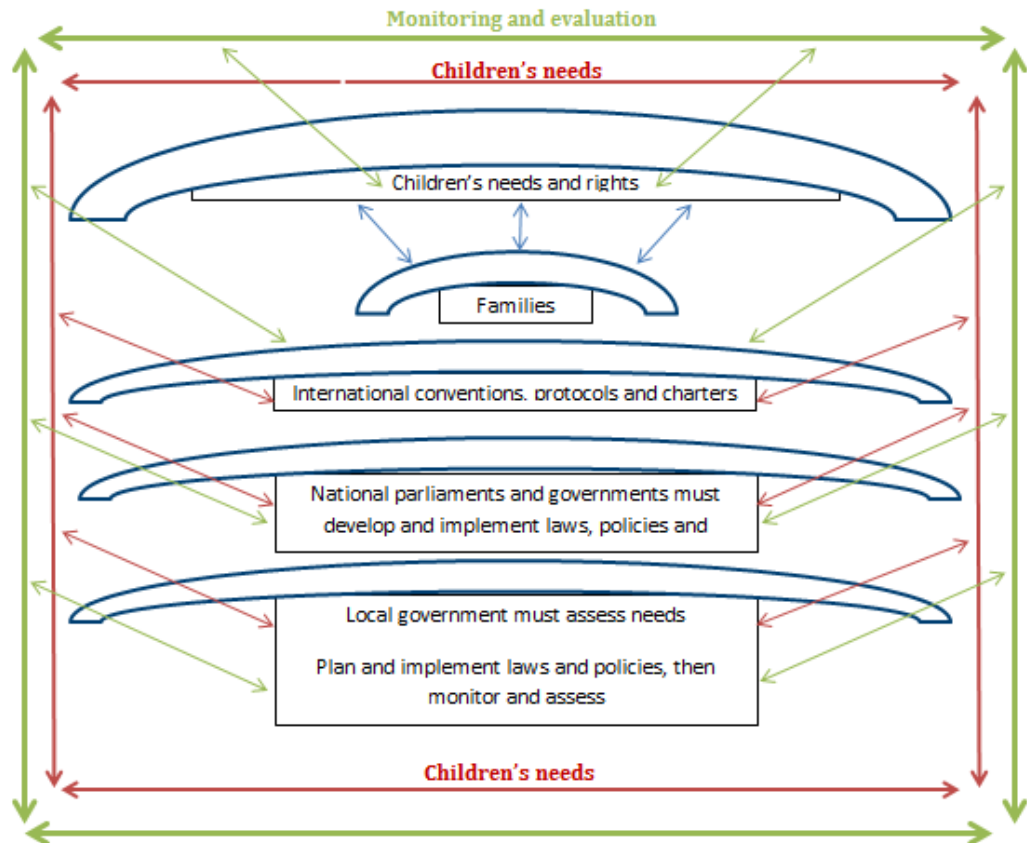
Monitoring and evaluation

Children's needs

Children's needs and rights

Families

International conventions, protocols and charters

National parliaments and governments must develop and implement laws, policies and

Local government must assess needs

Plan and implement laws and policies, then monitor and assess

Children's needs